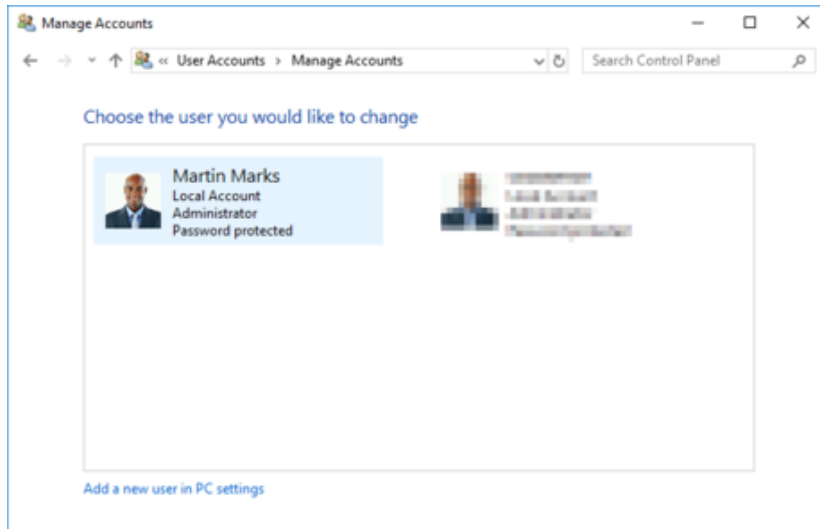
Manage Accounts

« User Accounts › Manage Accounts

Search Control Panel

Choose the user you would like to change

Martin Marks
Local Account
Administrator
Password protected

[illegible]
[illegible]
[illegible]
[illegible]

Add a new user in PC settings